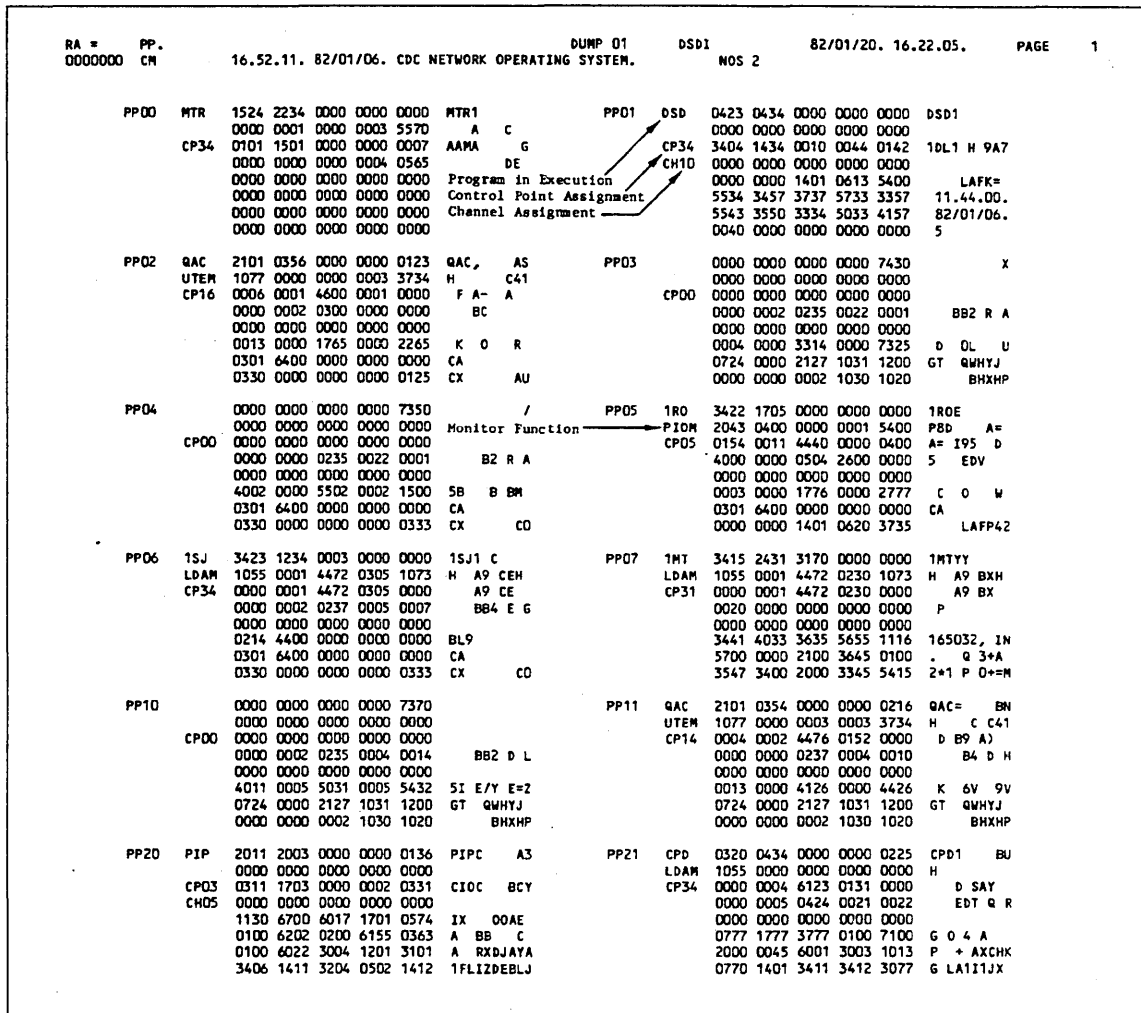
RA = PP. DUMP 01 DSDI 82/01/20. 16.22.05. PAGE 1
0000000 CM 16.52.11. 82/01/06. CDC NETWORK OPERATING SYSTEM. NOS 2

PP00 MTR 1524 2234 0000 0000 0000 MTR1
0000 0001 0000 0003 5570 A C
CP34 0101 1501 0000 0000 0007 AAMA G
0000 0000 0000 0004 0565 DE
0000 0000 0000 0000 0000 Program in Execution
0000 0000 0000 0000 0000 Control Point Assignment
0000 0000 0000 0000 0000 Channel Assignment
0000 0000 0000 0000 0000

PP01 DSD 0423 0434 0000 0000 0000 DSD1
0000 0000 0000 0000 0000
CP34 3404 1434 0010 0044 0142 1DL1 H 9A7
CH10 0000 0000 0000 0000 0000
0000 0000 1401 0613 5400 LAFK=
5534 3457 3737 5733 3357 11.44.00.
5543 3550 3334 5033 4157 82/01/06.
0040 0000 0000 0000 0000 5

PP02 QAC 2101 0356 0000 0000 0123 QAC, AS
UTEM 1077 0000 0000 0003 3734 H C41
CP16 0006 0001 4600 0001 0000 F A- A
0000 0002 0300 0000 0000 BC
0000 0000 0000 0000 0000
0013 0000 1765 0000 2265 K O R
0301 6400 0000 0000 0000 CA
0330 0000 0000 0000 0125 CX AU

PP03 0000 0000 0000 0000 7430 X
0000 0000 0000 0000 0000
CP00 0000 0000 0000 0000 0000
0000 0002 0235 0022 0001 BB2 R A
0000 0000 0000 0000 0000
0004 0000 3314 0000 7325 D OL U
0724 0000 2127 1031 1200 GT QWHYJ
0000 0000 0002 1030 1020 BHXHP

PP04 0000 0000 0000 0000 7350 /
0000 0000 0000 0000 0000 Monitor Function
CP00 0000 0000 0000 0000 0000
0000 0000 0235 0022 0001 B2 R A
0000 0000 0000 0000 0000
4002 0000 5502 0002 1500 5B B BM
0301 6400 0000 0000 0000 CA
0330 0000 0000 0000 0333 CX CO

PP05 1RO 3422 1705 0000 0000 0000 1ROE
PIOM 2043 0400 0000 0001 5400 PBD A=
CP05 0154 0011 4440 0000 0400 A= I95 D
4000 0000 0504 2600 0000 5 EDV
0000 0000 0000 0000 0000
0003 0000 1776 0000 2777 C O W
0301 6400 0000 0000 0000 CA
0000 0000 1401 0620 3735 LAFP42

PP06 1SJ 3423 1234 0003 0000 0000 1SJ1 C
LDAM 1055 0001 4472 0305 1073 H A9 CEH
CP34 0000 0001 4472 0305 0000 A9 CE
0000 0002 0237 0005 0007 BB4 E G
0000 0000 0000 0000 0000
0214 4400 0000 0000 0000 BL9
0301 6400 0000 0000 0000 CA
0330 0000 0000 0000 0333 CX CO

PP07 1MT 3415 2431 3170 0000 0000 1MTYY
LDAM 1055 0001 4472 0230 1073 H A9 BXH
CP31 0000 0001 4472 0230 0000 A9 BX
0020 0000 0000 0000 0000 P
0000 0000 0000 0000 0000
3441 4033 3635 5655 1116 165032, IN
5700 0000 2100 3645 0100 . Q 3+A
3547 3400 2000 3345 5415 2+1 P 0+=M

PP10 0000 0000 0000 0000 7370
0000 0000 0000 0000 0000
CP00 0000 0000 0000 0000 0000
0000 0002 0235 0004 0014 BB2 D L
0000 0000 0000 0000 0000
4011 0005 5031 0005 5432 5I E/Y E=Z
0724 0000 2127 1031 1200 GT QWHYJ
0000 0000 0002 1030 1020 BHXHP

PP11 QAC 2101 0354 0000 0000 0216 QAC= BN
UTEM 1077 0000 0003 0003 3734 H C C41
CP14 0004 0002 4476 0152 0000 D B9 A)
0000 0000 0237 0004 0010 B4 D H
0000 0000 0000 0000 0000
0013 0000 4126 0000 4426 K 6V 9V
0724 0000 2127 1031 1200 GT QWHYJ
0000 0000 0002 1030 1020 BHXHP

PP20 PIP 2011 2003 0000 0000 0136 PIPC A3
0000 0000 0000 0000 0000
CP03 0311 1703 0000 0002 0331 CIOC BCY
CH05 0000 0000 0000 0000 0000
1130 6700 6017 1701 0574 IX OOAE
0100 6202 0200 6155 0363 A BB C
0100 6022 3004 1201 3101 A RXDJAYA
3406 1411 3204 0502 1412 1FLIZDEBLJ

PP21 CPD 0320 0434 0000 0000 0225 CPD1 BU
LDAM 1055 0000 0000 0000 0000 H
CP34 0000 0004 6123 0131 0000 D SAY
0000 0005 0424 0021 0022 EDT Q R
0000 0000 0000 0000 0000
0777 1777 3777 0100 7100 G O 4 A
2000 0045 6001 3003 1013 P + AXCHK
0770 1401 3411 3412 3077 G LA1I1JX